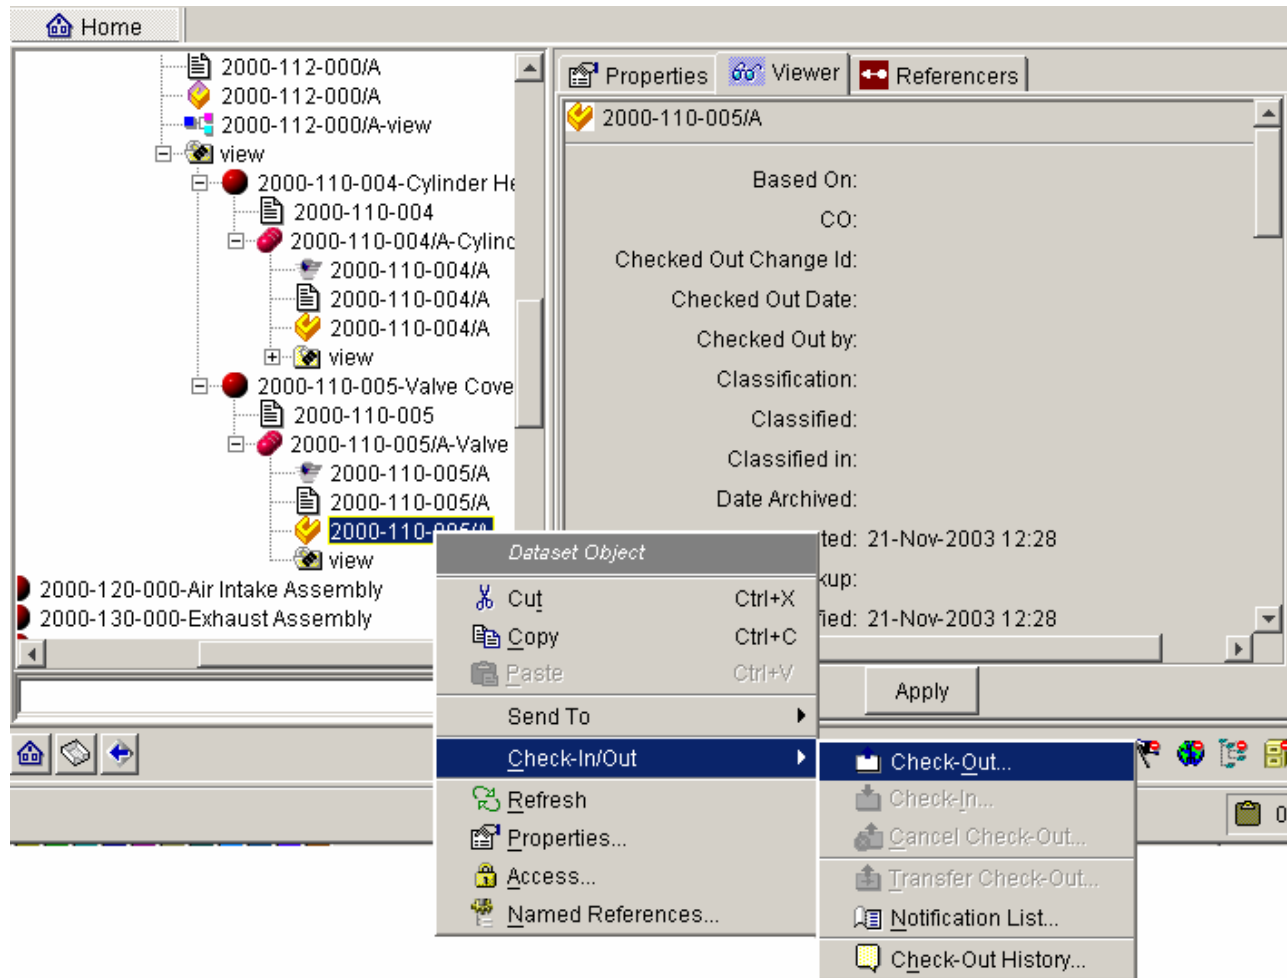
Home

2000-112-000/A
2000-112-000/A
2000-112-000/A-view
view
2000-110-004-Cylinder He
2000-110-004
2000-110-004/A-Cylinc
2000-110-004/A
2000-110-004/A
2000-110-004/A
view
2000-110-005-Valve Cove
2000-110-005
2000-110-005/A-Valve
2000-110-005/A
2000-110-005/A
2000-110-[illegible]
view
2000-120-000-Air Intake Assembly
2000-130-000-Exhaust Assembly

Properties
Viewer
Referencers

2000-110-005/A

Based On:
CO:
Checked Out Change Id:
Checked Out Date:
Checked Out by:
Classification:
Classified:
Classified in:
Date Archived:
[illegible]ted: 21-Nov-2003 12:28
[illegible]kup:
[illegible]ied: 21-Nov-2003 12:28

Apply

Dataset Object
Cut Ctrl+X
Copy Ctrl+C
Paste Ctrl+V
Send To
Check-In/Out
Refresh
Properties...
Access...
Named References...

Check-Out...
Check-In...
Cancel Check-Out...
Transfer Check-Out...
Notification List...
Check-Out History...

0